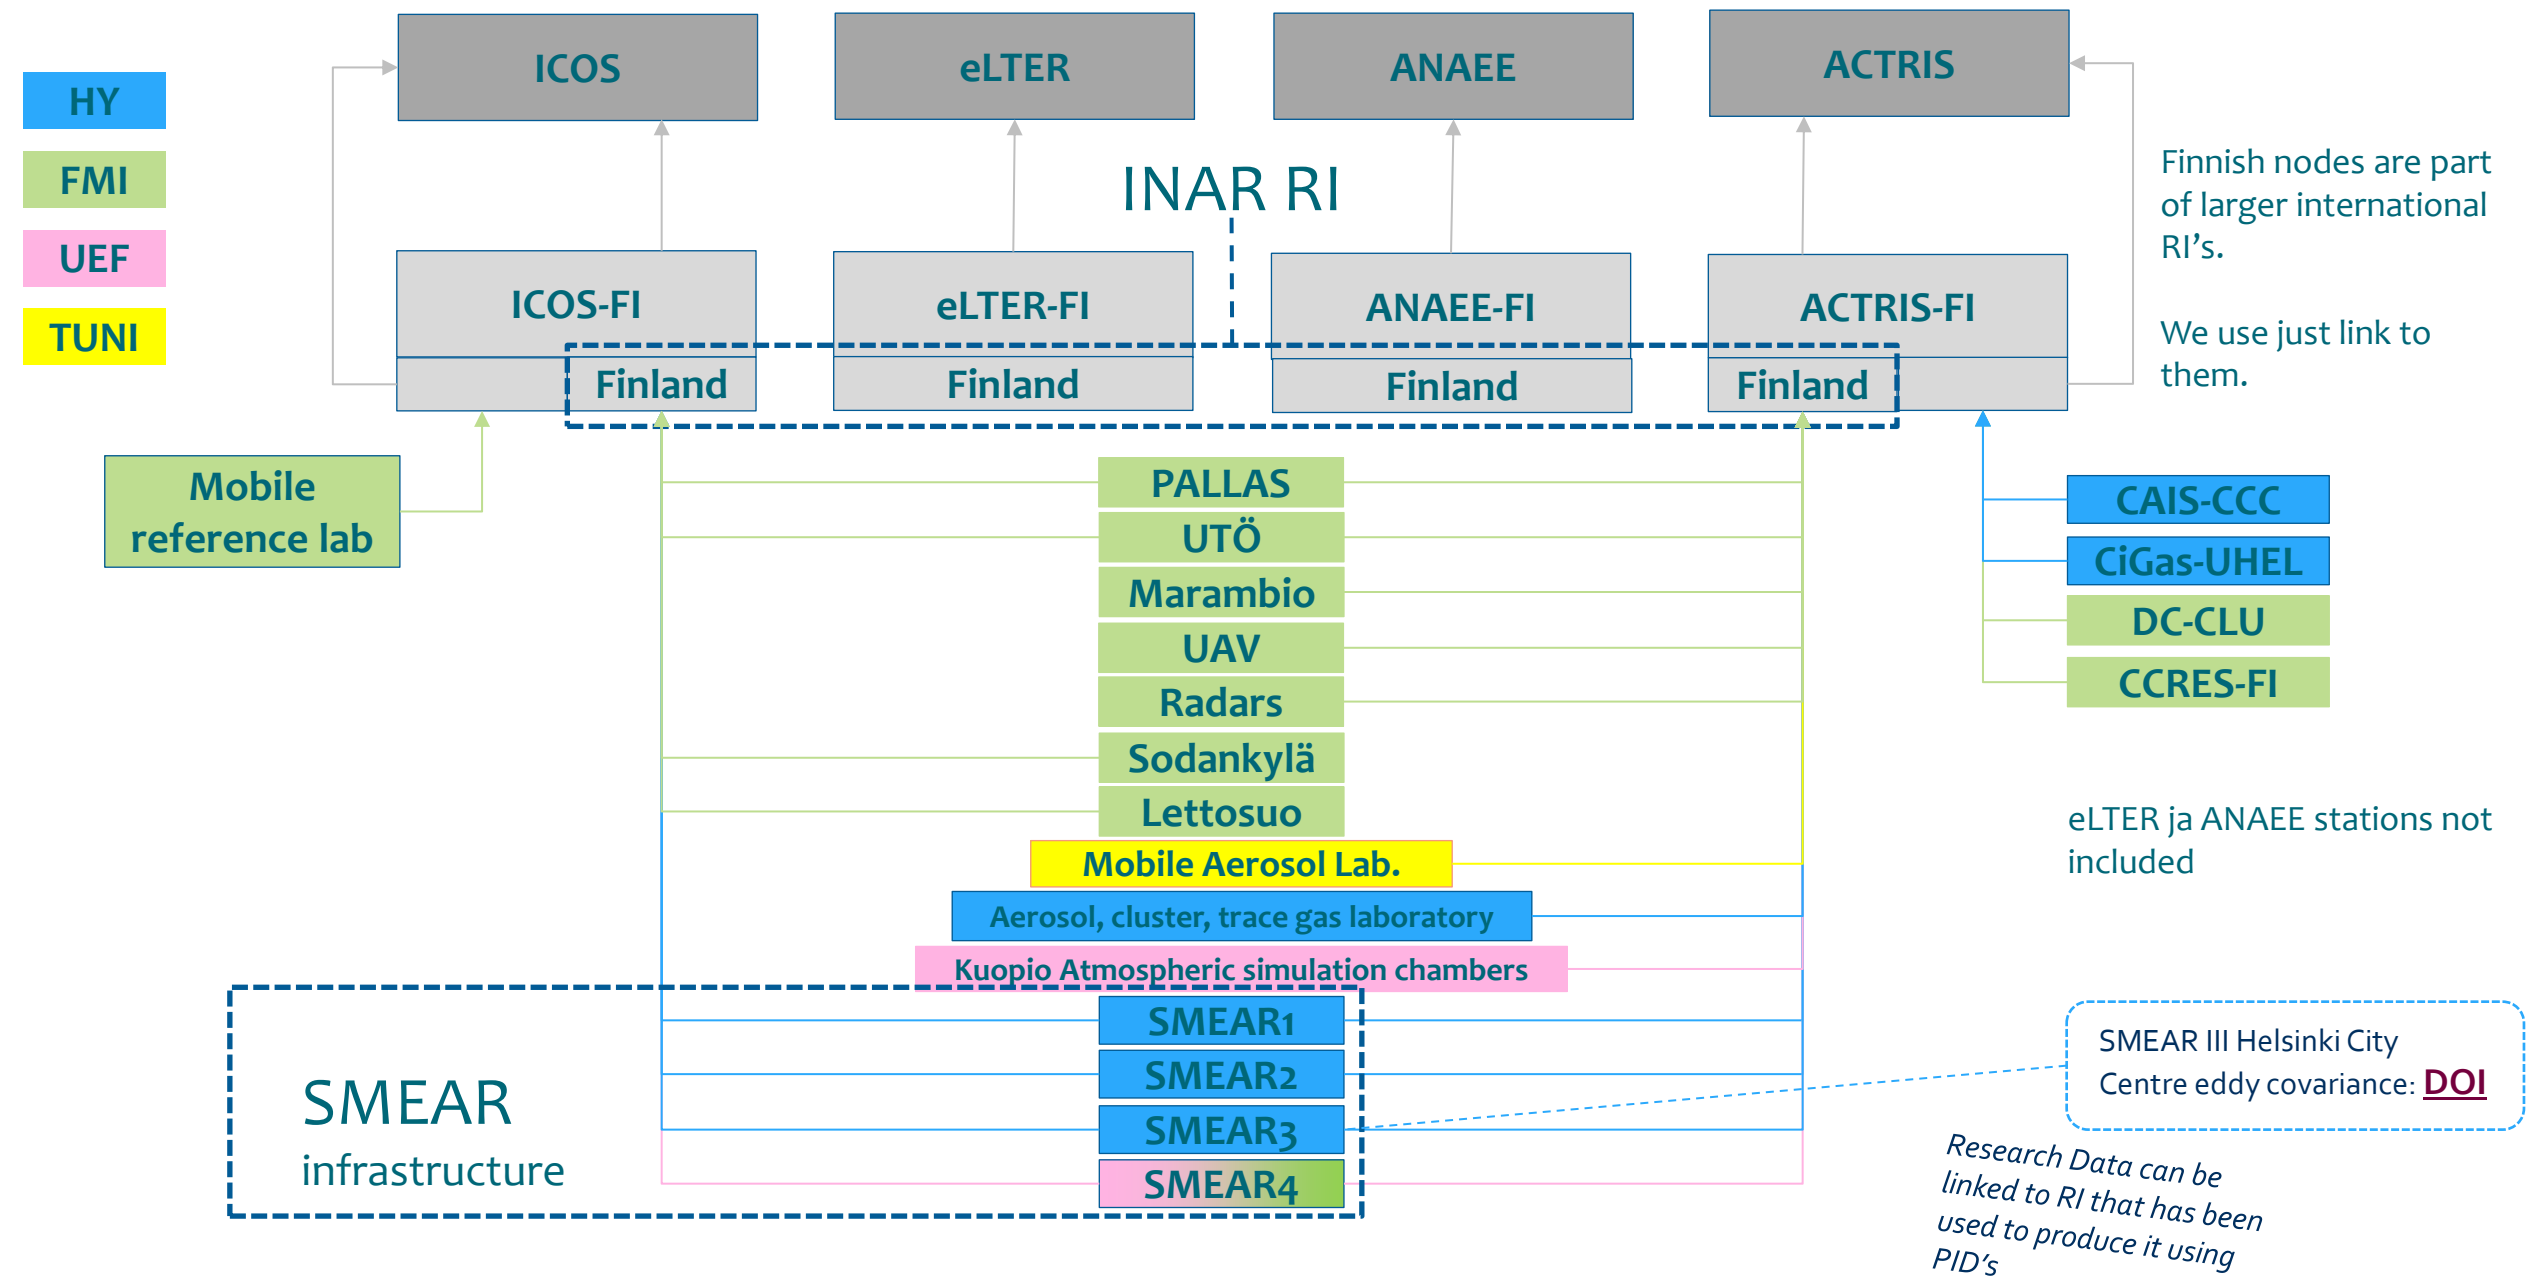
HY
FMI
UEF
TUNI

ICOS
eLTER
ANAEE
ACTRIS

INAR RI

ICOS-FI
Finland
eLTER-FI
Finland
ANAEE-FI
Finland
ACTRIS-FI
Finland

Finnish nodes are part of larger international RI's.

We use just link to them.

Mobile reference lab

PALLAS
UTÖ
Marambio
UAV
Radars
Sodankylä
Lettosuo
Mobile Aerosol Lab.
Aerosol, cluster, trace gas laboratory
Kuopio Atmospheric simulation chambers
SMEAR1
SMEAR2
SMEAR3
SMEAR4

CAIS-CCC
CiGas-UHEL
DC-CLU
CCRES-FI

eLTER ja ANAEE stations not included

SMEAR infrastructure

SMEAR III Helsinki City Centre eddy covariance: DOI

Research Data can be linked to RI that has been used to produce it using PID's